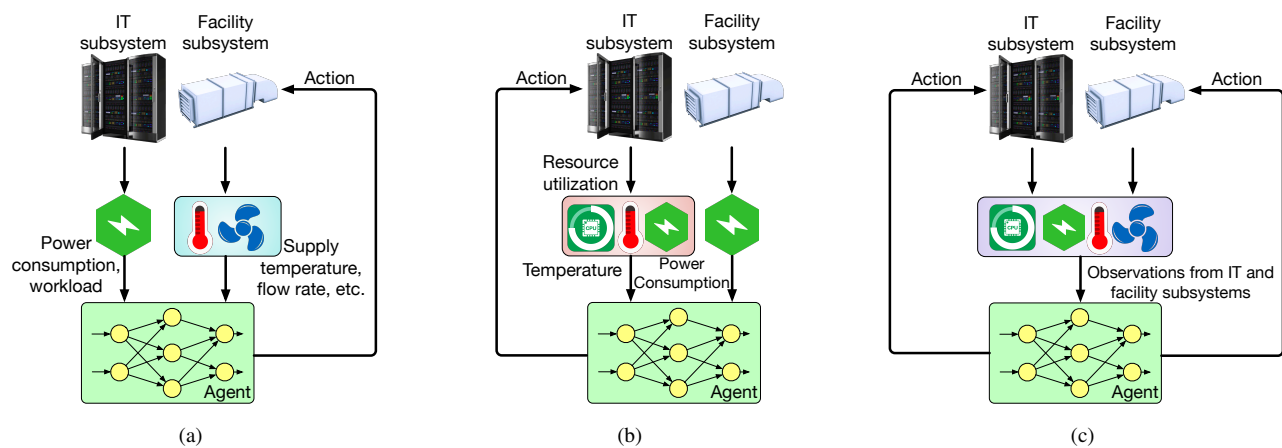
IT subsystem

Facility subsystem

Action

Power consumption, workload

Supply temperature, flow rate, etc.

Agent

(a)

IT subsystem

Facility subsystem

Action

Resource utilization

CPU

Temperature

Power Consumption

Agent

(b)

IT subsystem

Facility subsystem

Action

Action

CPU

Observations from IT and facility subsystems

Agent

(c)